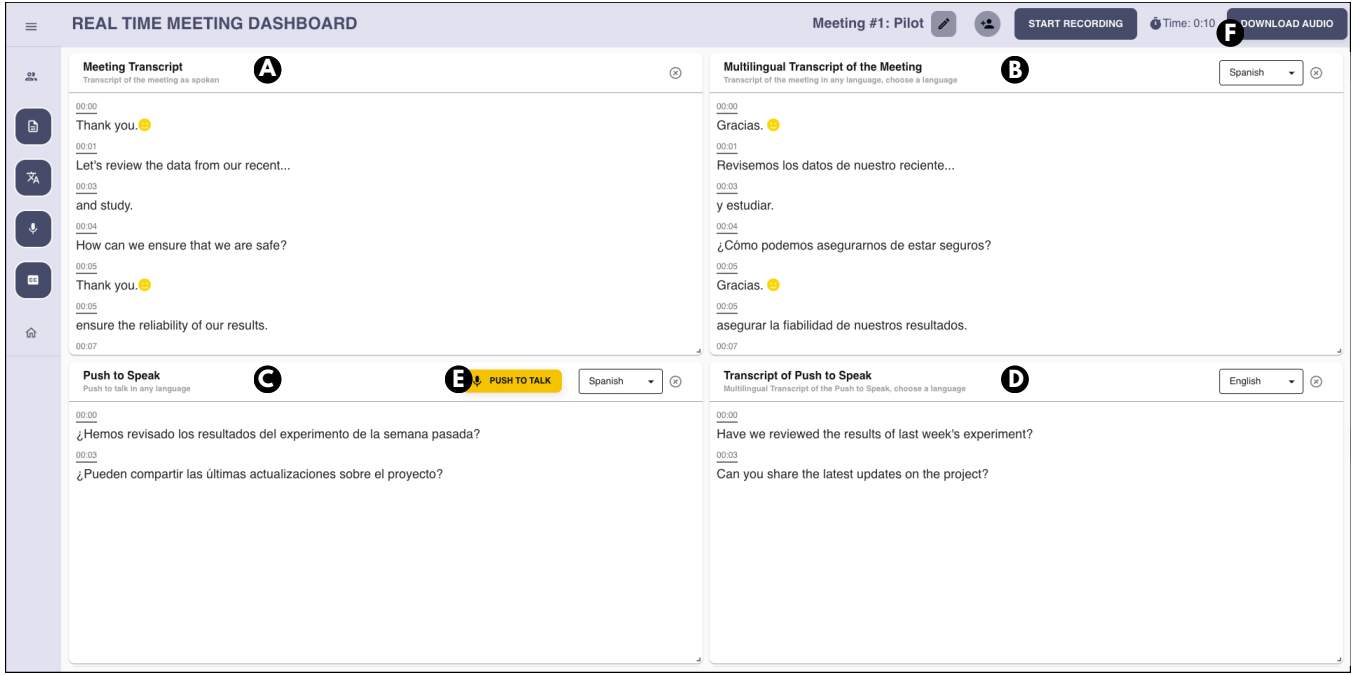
REAL TIME MEETING DASHBOARD

Meeting #1: Pilot

START RECORDING

Time: 0:10

DOWNLOAD AUDIO

F

Meeting Transcript
Transcript of the meeting as spoken

A

00:00
Thank you.

00:01
Let's review the data from our recent...

00:03
and study.

00:04
How can we ensure that we are safe?

00:05
Thank you.

00:05
ensure the reliability of our results.

00:07

Multilingual Transcript of the Meeting
Transcript of the meeting in any language, choose a language

B

Spanish

00:00
Gracias.

00:01
Revisemos los datos de nuestro reciente...

00:03
y estudiar.

00:04
¿Cómo podemos asegurarnos de estar seguros?

00:05
Gracias.

00:05
asegurar la fiabilidad de nuestros resultados.

00:07

Push to Speak
Push to talk in any language

C

E

PUSH TO TALK

Spanish

00:00
¿Hemos revisado los resultados del experimento de la semana pasada?

00:03
¿Pueden compartir las últimas actualizaciones sobre el proyecto?

Transcript of Push to Speak
Multilingual Transcript of the Push to Speak, choose a language

D

English

00:00
Have we reviewed the results of last week's experiment?

00:03
Can you share the latest updates on the project?